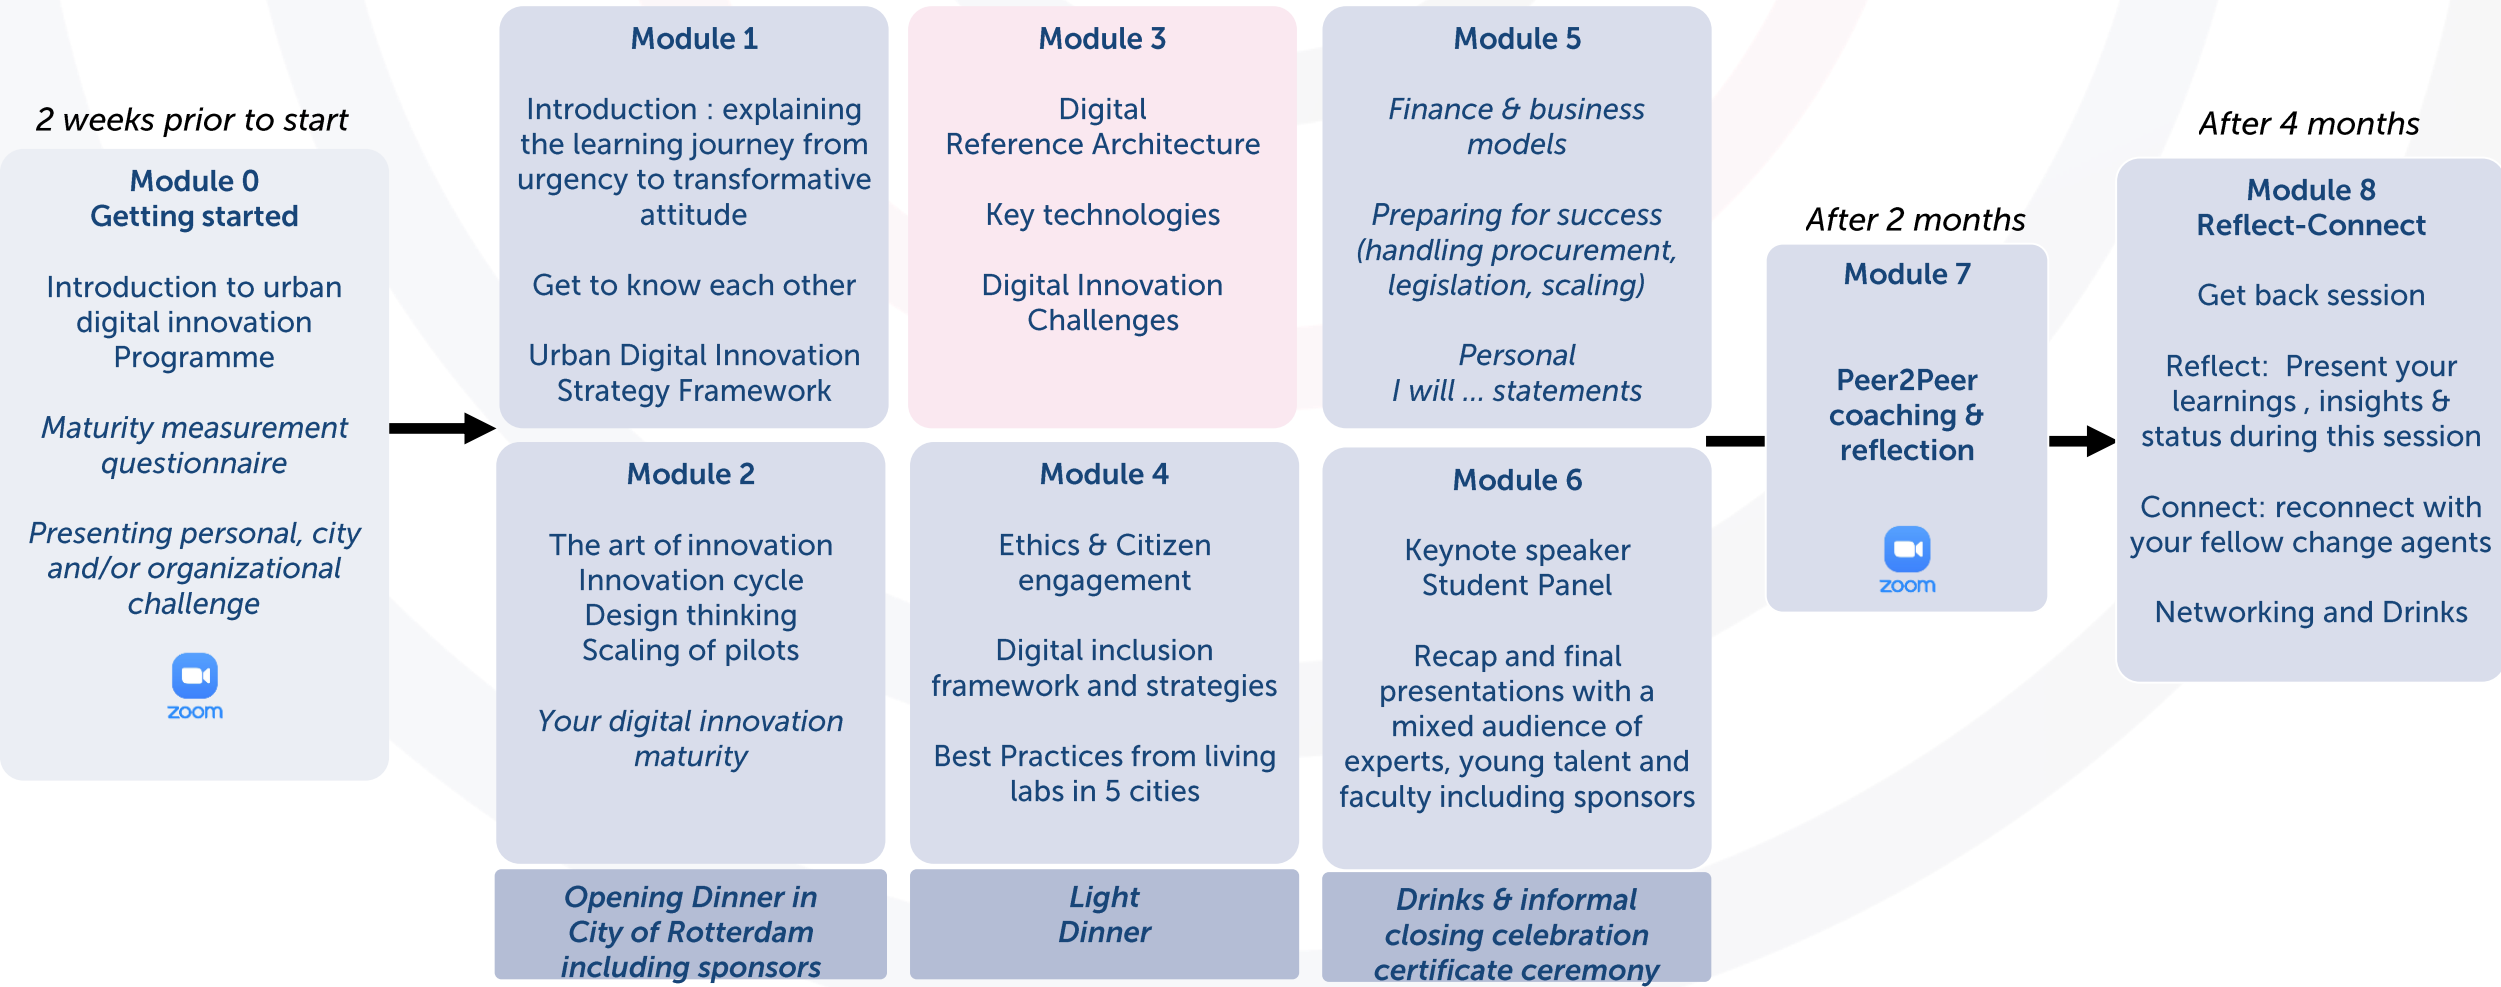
2 weeks prior to start

Module 0
Getting started

Introduction to urban digital innovation Programme

*Maturity measurement questionnaire*

*Presenting personal, city and/or organizational challenge*

zoom

Module 1

Introduction : explaining the learning journey from urgency to transformative attitude

Get to know each other

Urban Digital Innovation Strategy Framework

Module 2

The art of innovation
Innovation cycle
Design thinking
Scaling of pilots

*Your digital innovation maturity*

*Opening Dinner in City of Rotterdam including sponsors*

Module 3

Digital Reference Architecture

Key technologies

Digital Innovation Challenges

Module 4

Ethics & Citizen engagement

Digital inclusion framework and strategies

Best Practices from living labs in 5 cities

*Light Dinner*

Module 5

*Finance & business models*

*Preparing for success (handling procurement, legislation, scaling)*

*Personal I will ... statements*

Module 6

Keynote speaker
Student Panel

Recap and final presentations with a mixed audience of experts, young talent and faculty including sponsors

*Drinks & informal closing celebration certificate ceremony*

After 2 months

Module 7

Peer2Peer coaching & reflection

zoom

After 4 months

Module 8
Reflect-Connect

Get back session

Reflect: Present your learnings , insights & status during this session

Connect: reconnect with your fellow change agents

Networking and Drinks